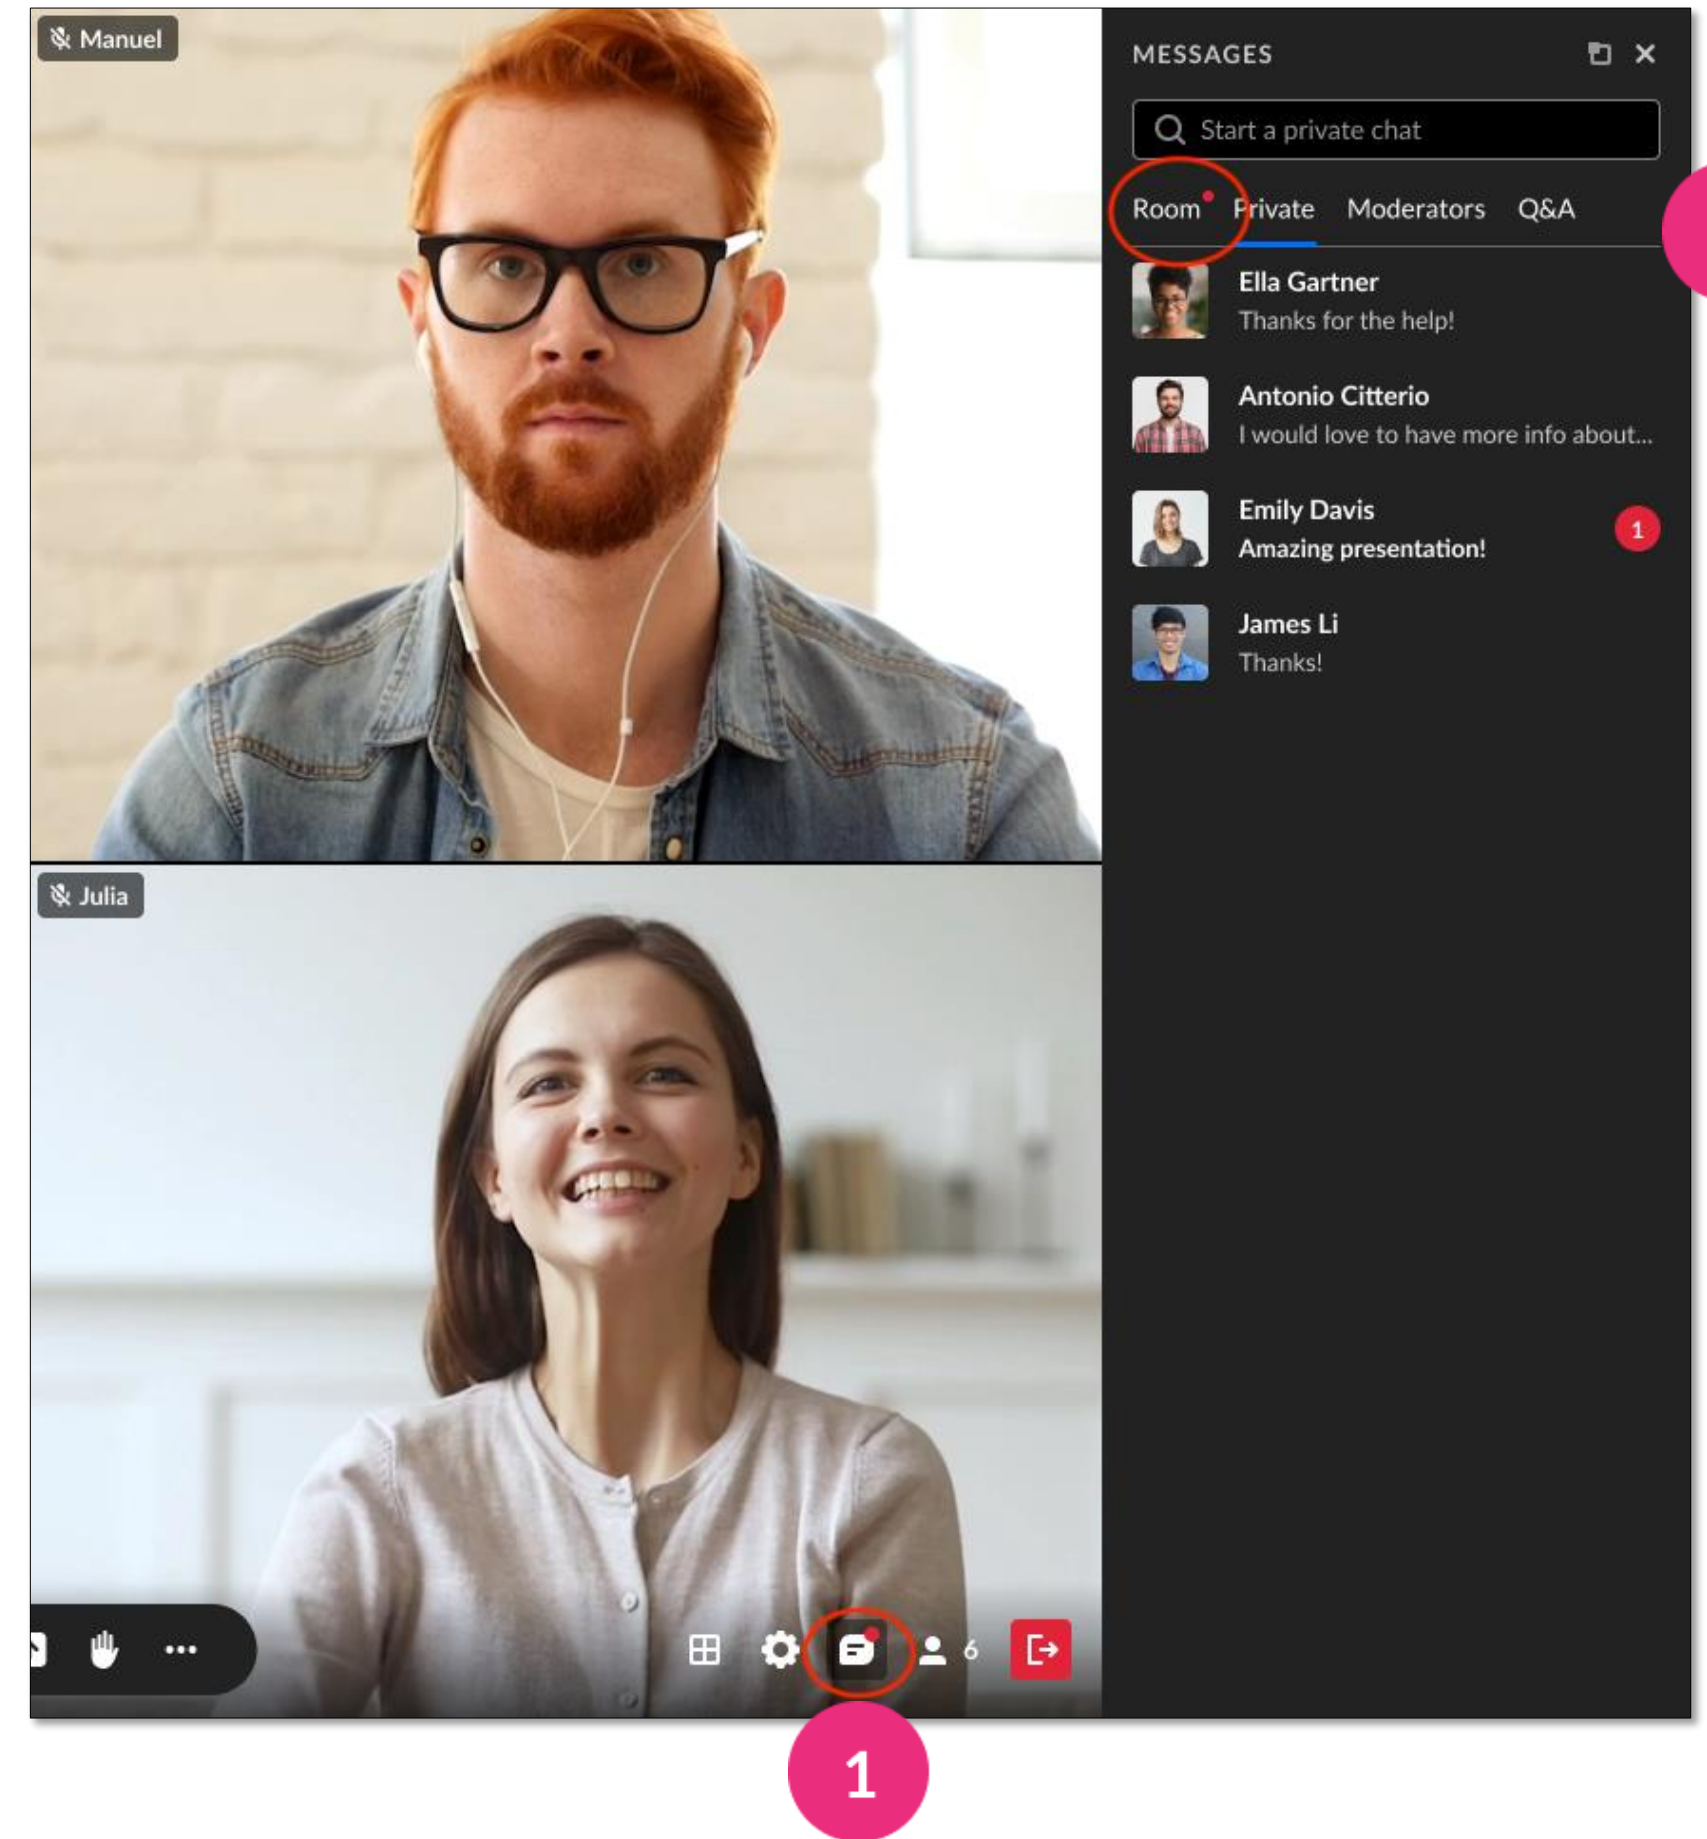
Manuel

Julia

MESSAGES

Start a private chat

Room Private Moderators Q&A

Ella Gartner
Thanks for the help!

Antonio Citterio
I would love to have more info about...

Emily Davis
Amazing presentation!
1

James Li
Thanks!

6

1